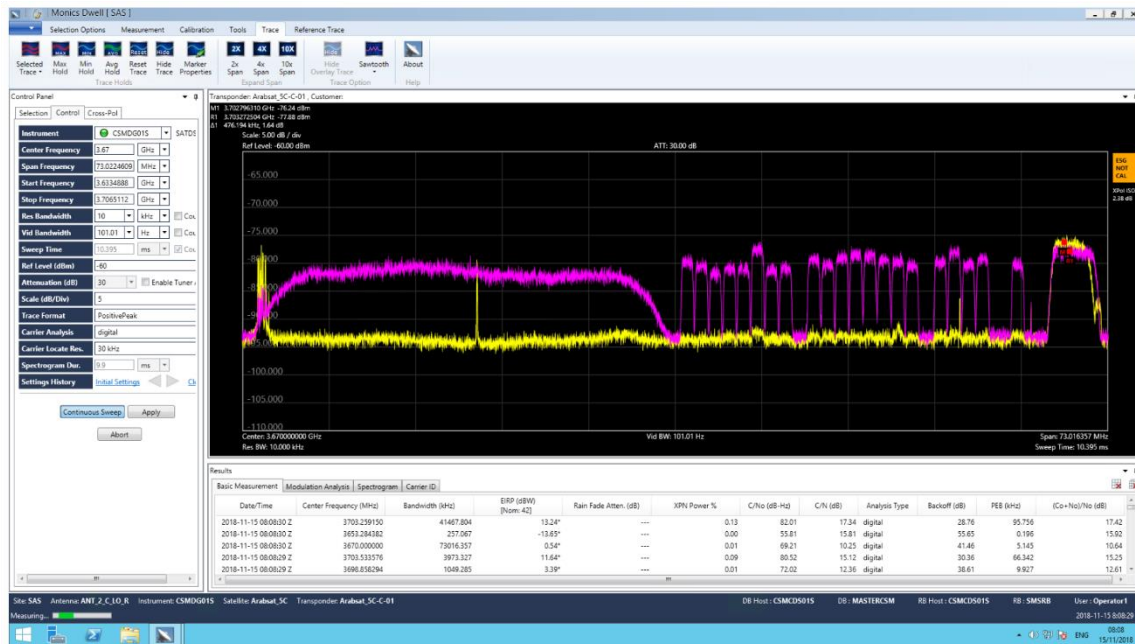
Monics Dwell [ SAS ]

Selection Options Measurement Calibration Tools Trace Reference Trace

Selected Trace Max Hold Min Hold Avg Hold Reset Trace Hide Trace Marker Properties 2x Span 4x Span 10x Span Hide Overlay Trace Sawtooth About

Trace Holds Expand Span Trace Option Help

Control Panel

Selection Control Cross-Pol

| | |
|---|---|
| Instrument | CSMDG01S SATDS |
| Center Frequency | 3.67 GHz |
| Span Frequency | 73.0224609 MHz |
| Start Frequency | 3.6334888 GHz |
| Stop Frequency | 3.7065112 GHz |
| Res Bandwidth | 10 kHz |
| Vid Bandwidth | 101.01 Hz |
| Sweep Time | 10.395 ms |
| Ref Level (dBm) | -60 |
| Attenuation (dB) | 30 Enable Tuner |
| Scale (dB/Div) | 5 |
| Trace Format | PositivePeak |
| Carrier Analysis | digital |
| Carrier Locate Res. | 30 kHz |
| Spectrogram Dur. | 9.9 ms |
| Settings History | Initial Settings |

Continuous Sweep Apply

Abort

Transponder: Arabsat_5C-C-01 , Customer:
M1 3.702796310 GHz -76.24 dBm
R1 3.703272504 GHz -77.88 dBm
Δ1 476.194 kHz, 1.64 dB
Scale: 5.00 dB / div
Ref Level: -60.00 dBm
ATT: 30.00 dB

-65.000
-70.000
-75.000
-80.000
-85.000
-90.000
-95.000
-100.000
-105.000
-110.000

ESG NOT CAL
XPol (SO
2.38 dB

Center: 3.670000000 GHz
Res BW: 10.000 kHz
Vid BW: 101.01 Hz
Span: 73.016357 MHz
Sweep Time: 10.395 ms

Results

Basic Measurement Modulation Analysis Spectrogram Carrier ID

| Date/Time | Center Frequency (MHz) | Bandwidth (kHz) | EIRP (dBW) [Nom: 42] | Rain Fade Atten. (dB) | XPN Power % | C/No (dB-Hz) | C/N (dB) | Analysis Type | Backoff (dB) | PEB (kHz) | (Co+No)/No (dB) |
|---|---|---|---|---|---|---|---|---|---|---|---|
| 2018-11-15 08:08:30 Z | 3703.259150 | 41467.804 | 13.24* | --- | 0.13 | 82.01 | 17.34 | digital | 28.76 | 95.756 | 17.42 |
| 2018-11-15 08:08:30 Z | 3653.284382 | 257.067 | -13.65* | --- | 0.00 | 55.81 | 15.81 | digital | 55.65 | 0.196 | 15.92 |
| 2018-11-15 08:08:30 Z | 3670.000000 | 73016.357 | 0.54* | --- | 0.01 | 69.21 | 10.25 | digital | 41.46 | 5.145 | 10.64 |
| 2018-11-15 08:08:29 Z | 3703.533576 | 3973.327 | 11.64* | --- | 0.09 | 80.52 | 15.12 | digital | 30.36 | 66.342 | 15.25 |
| 2018-11-15 08:08:29 Z | 3698.858294 | 1049.285 | 3.39* | --- | 0.01 | 72.02 | 12.36 | digital | 38.61 | 9.927 | 12.61 |

Site: SAS Antenna: ANT_2_C_LO_R Instrument: CSMDG01S Satellite: Arabsat_5C Transponder: Arabsat_5C-C-01 DB Host : CSMCD501S DB : MASTERCSM RB Host : CSMCD501S RB : SMSRB User : Operator1
Measuring... 2018-11-15 08:08:29
ENG 08:08 15/11/2018